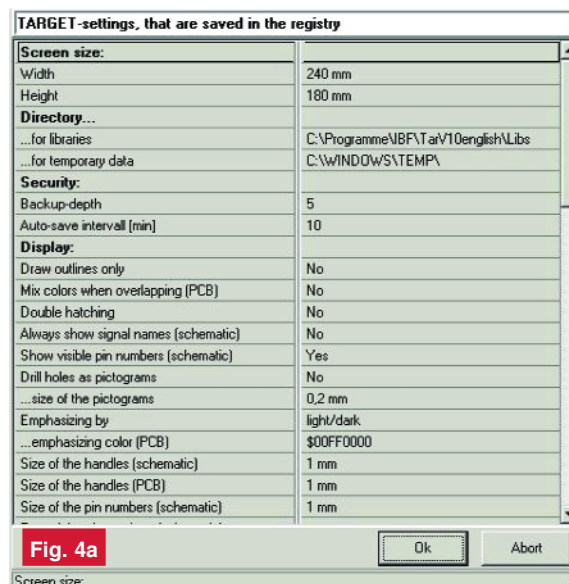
TARGET-settings, that are saved in the registry

| Screen size: | |
|---|---|
| Width | 240 mm |
| Height | 180 mm |
| Directory... | |
| ...for libraries | C:\Programme\IBF\TarV10english\Libs |
| ...for temporary data | C:\WINDOWS\TEMP\ |
| Security: | |
| Backup-depth | 5 |
| Auto-save intervall [min] | 10 |
| Display: | |
| Draw outlines only | No |
| Mix colors when overlapping (PCB) | No |
| Double hatching | No |
| Always show signal names (schematic) | No |
| Show visible pin numbers (schematic) | Yes |
| Drill holes as pictograms | No |
| ...size of the pictograms | 0,2 mm |
| Emphasizing by | light/dark |
| ...emphasizing color (PCB) | $00FF0000 |
| Size of the handles (schematic) | 1 mm |
| Size of the handles (PCB) | 1 mm |
| Size of the pin numbers (schematic) | 1 mm |
| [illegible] | |

Fig. 4a

Ok

Abort

Screen size: